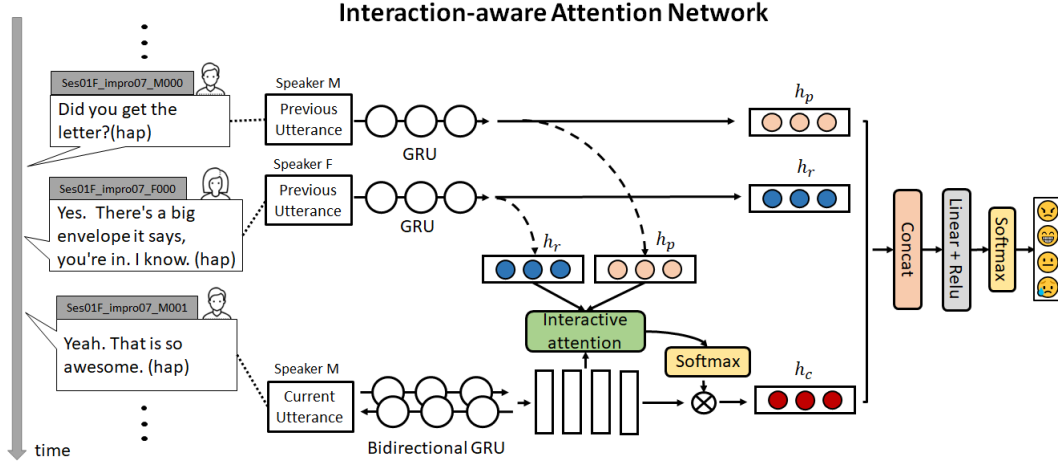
Interaction-aware Attention Network

Ses01F_impro07_M000

Did you get the letter?(hap)

Ses01F_impro07_F000

Yes. There's a big envelope it says, you're in. I know. (hap)

Ses01F_impro07_M001

Yeah. That is so awesome. (hap)

time

Speaker M

Previous Utterance

GRU

Speaker F

Previous Utterance

GRU

Speaker M

Current Utterance

Bidirectional GRU

$h_p$

$h_r$

$h_r$

$h_p$

Interactive attention

Softmax

$h_c$

Concat

Linear + Relu

Softmax